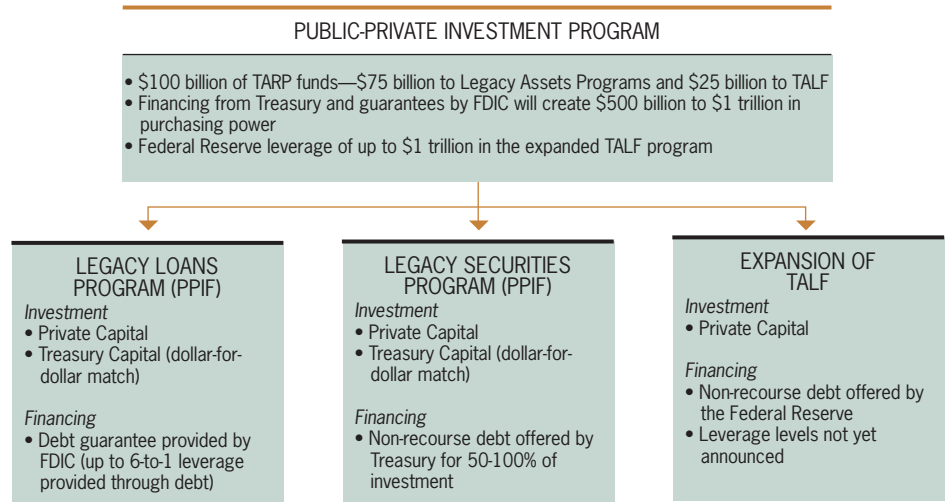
PUBLIC-PRIVATE INVESTMENT PROGRAM

• \$100 billion of TARP funds—\$75 billion to Legacy Assets Programs and \$25 billion to TALF
• Financing from Treasury and guarantees by FDIC will create \$500 billion to \$1 trillion in purchasing power
• Federal Reserve leverage of up to \$1 trillion in the expanded TALF program

LEGACY LOANS PROGRAM (PPIF)

Investment
• Private Capital
• Treasury Capital (dollar-for-dollar match)

Financing
• Debt guarantee provided by FDIC (up to 6-to-1 leverage provided through debt)

LEGACY SECURITIES PROGRAM (PPIF)

Investment
• Private Capital
• Treasury Capital (dollar-for-dollar match)

Financing
• Non-recourse debt offered by Treasury for 50-100% of investment

EXPANSION OF TALF

Investment
• Private Capital

Financing
• Non-recourse debt offered by the Federal Reserve
• Leverage levels not yet announced